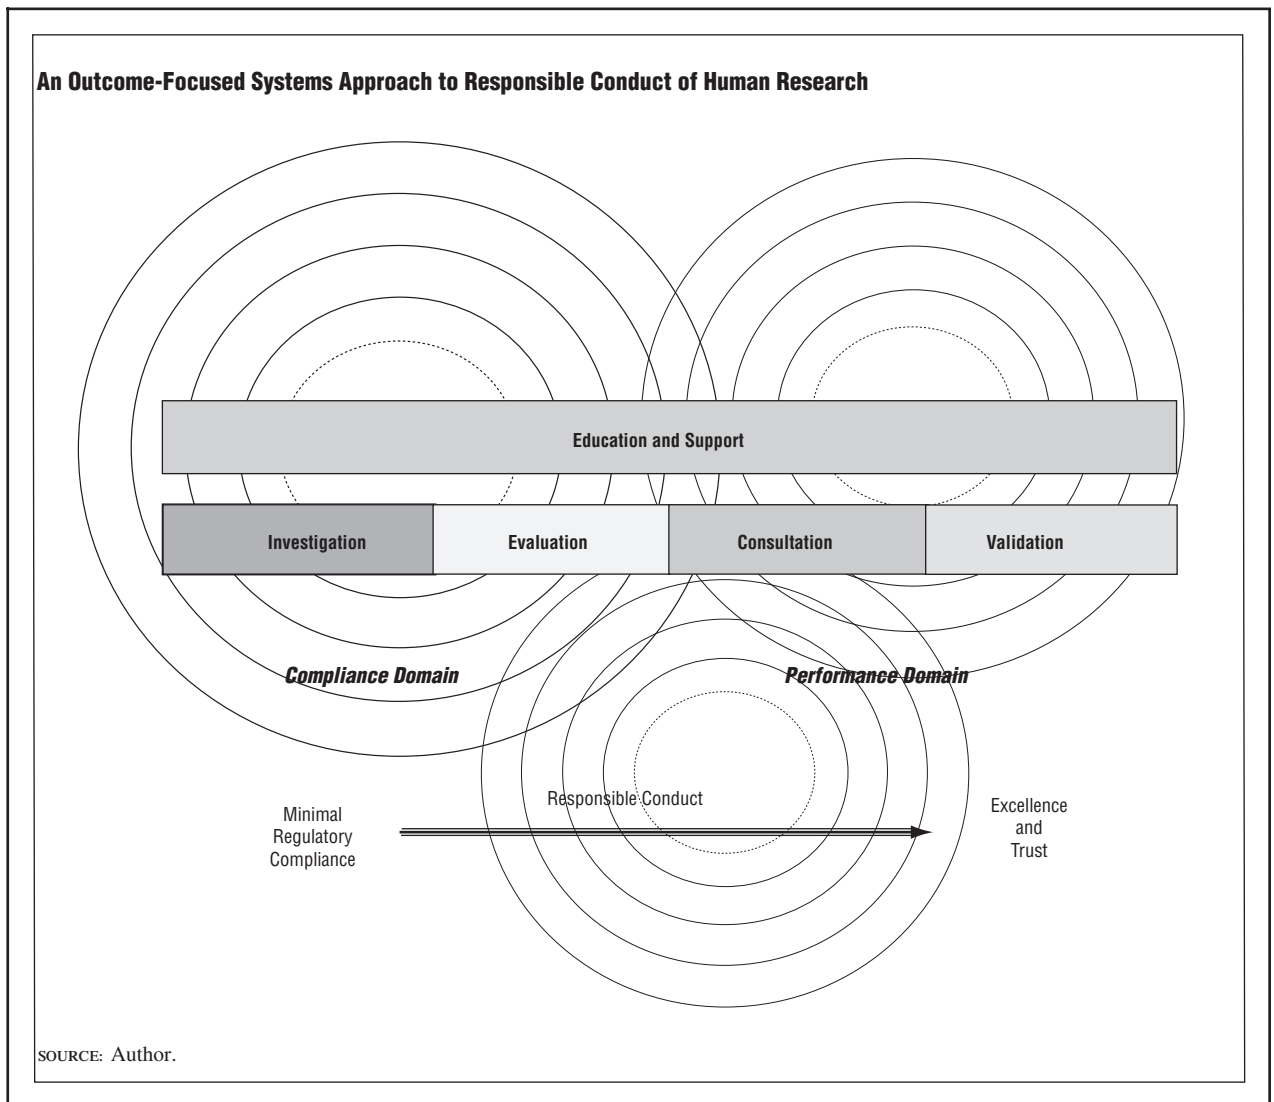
An Outcome-Focused Systems Approach to Responsible Conduct of Human Research

Education and Support

Investigation

Evaluation

Consultation

Validation

Compliance Domain

Performance Domain

Minimal Regulatory Compliance

Responsible Conduct

Excellence and Trust

SOURCE: Author.